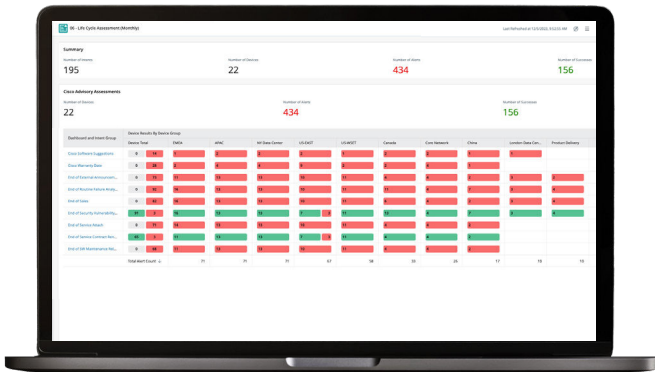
06 - Life Cycle Assessment (Monthly)

Last Refreshed at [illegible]

Summary

Number of Assets
195

Number of Devices
22

Number of Alerts
434

Number of Successes
156

Cisco Advisory Assessments

Number of Devices
22

Number of Alerts
434

Number of Successes
156

Dashboard and Intent Group

Device Results By Device Group

| | Device Total | EMEA | APAC | NY Data Center | US-EAST | US-WEST | Canada | Core Network | China | London Data Cen... | Product Delivery |
|---|---|---|---|---|---|---|---|---|---|---|---|
| Cisco Software Suggestions | 0 14 | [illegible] | | | | | | | | | |
| Cisco Warranty Data | 0 48 | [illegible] | | | | | | | | | |
| End of External Announcem... | 0 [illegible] | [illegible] | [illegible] | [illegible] | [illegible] | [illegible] | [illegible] | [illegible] | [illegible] | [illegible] | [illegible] |
| End of Routine Failure Analy... | 0 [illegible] | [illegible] | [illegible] | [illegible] | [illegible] | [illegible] | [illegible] | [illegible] | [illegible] | | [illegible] |
| End of Sales | 0 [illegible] | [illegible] | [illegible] | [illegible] | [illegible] | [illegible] | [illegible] | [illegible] | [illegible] | | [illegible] |
| End of Security Vulnerability... | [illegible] | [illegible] | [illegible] | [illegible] | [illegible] | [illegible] | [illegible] | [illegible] | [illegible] | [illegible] | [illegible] |
| End of Service Attach | 0 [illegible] | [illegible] | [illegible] | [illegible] | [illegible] | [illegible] | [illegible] | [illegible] | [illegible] | | |
| End of Service Contract Ren... | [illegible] | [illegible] | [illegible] | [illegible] | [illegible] | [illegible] | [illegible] | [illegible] | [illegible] | | |
| End of SW Maintenance Rel... | 0 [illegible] | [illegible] | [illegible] | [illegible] | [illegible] | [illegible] | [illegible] | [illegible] | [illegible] | | |
| Total Alert Count | | 71 | 71 | 71 | 67 | 58 | 36 | 26 | 17 | 18 | 19 |